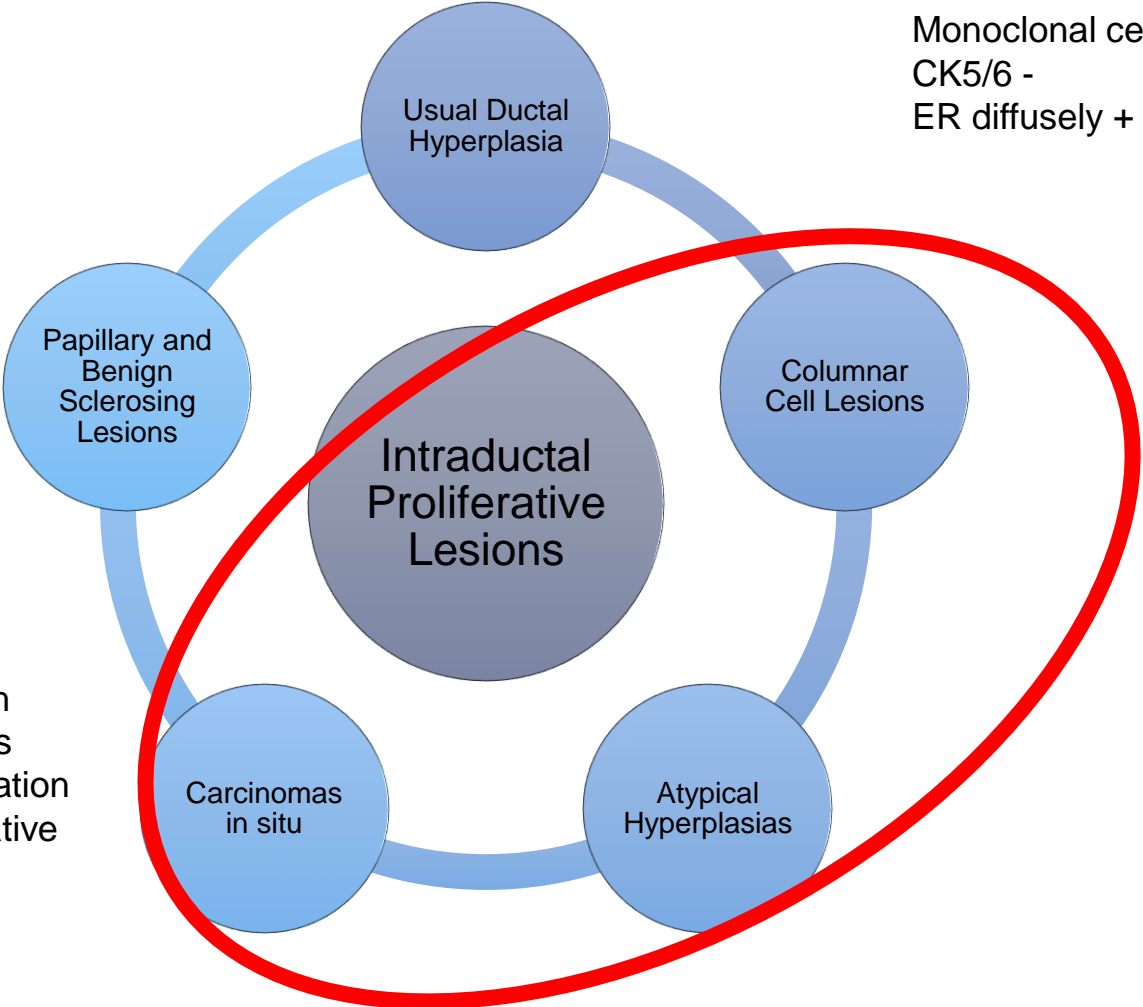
Monoclonal ce
CK5/6 -
ER diffusely +

Usual Ductal Hyperplasia

Papillary and Benign Sclerosing Lesions

Columnar Cell Lesions

Intraductal Proliferative Lesions

n
s
ation
tive

Carcinomas in situ

Atypical Hyperplasias